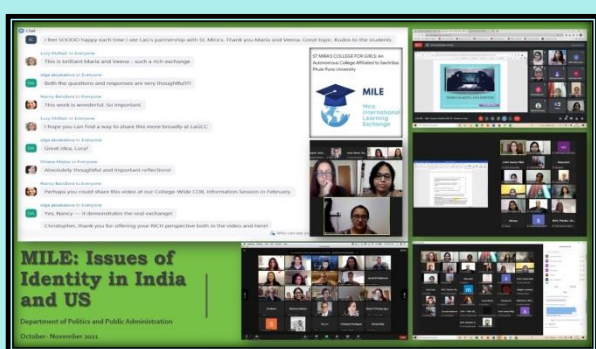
Chat

I feel SOOOO happy each time I see LaG's partnership with St. Mira's. Thank you Maria and Veena. Great topic. Kudos to the students.

Lucy Shilliah to Everyone
This is brilliant Maria and Veena – such a rich exchange

olga akulakova to Everyone
Both the questions and responses are very thoughtful!!!!

Nancy Bardina to Everyone
This work is wonderful. So important

Lucy Shilliah to Everyone
I hope you can find a way to share this more broadly at LaGCC

olga akulakova to Everyone
Great idea, Lucy!

Dhawa Mejias to Everyone
Absolutely thoughtful and important reflections!

Nancy Bardina to Everyone
Perhaps you could share this video at our College-Wide COIL Information Session in February

olga akulakova to Everyone
Yes, Nancy — it demonstrates the real exchange!

Christopher, thank you for offering your RICH perspective both in the video and here!

ST MIRA'S COLLEGE FOR GIRLS: An Autonomous College Affiliated to Savitribai Phule Pune University

MILE
Mira International Learning Exchange

MILE: Issues of Identity in India and US

Department of Politics and Public Administration

October- November 2021